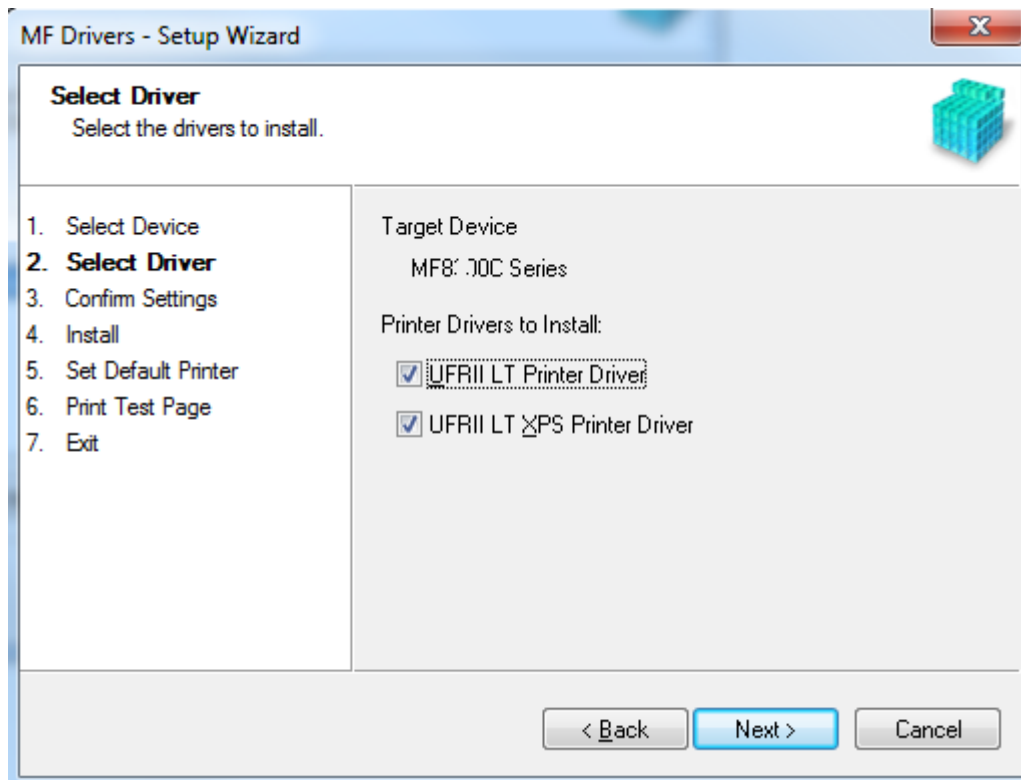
MF Drivers - Setup Wizard

Select Driver
Select the drivers to install.

1. Select Device
2. Select Driver
3. Confirm Settings
4. Install
5. Set Default Printer
6. Print Test Page
7. Exit

Target Device
MF8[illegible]00C Series

Printer Drivers to Install:
UFRII LT Printer Driver
UFRII LT XPS Printer Driver

< Back
Next >
Cancel